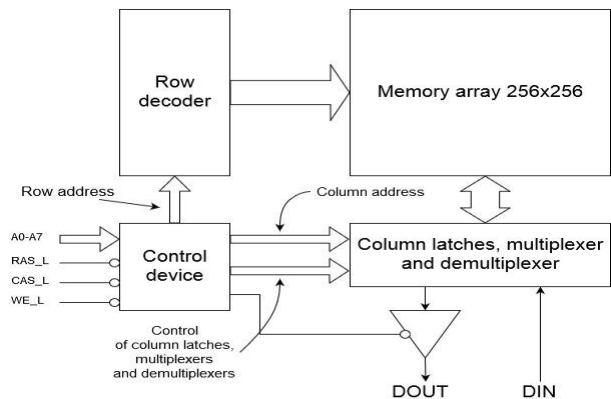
Row decoder

Memory array 256x256

Row address

Column address

A0-A7

RAS_L

CAS_L

WE_L

Control device

Column latches, multiplexer and demultiplexer

Control of column latches, multiplexers and demultiplexers

DOUT

DIN